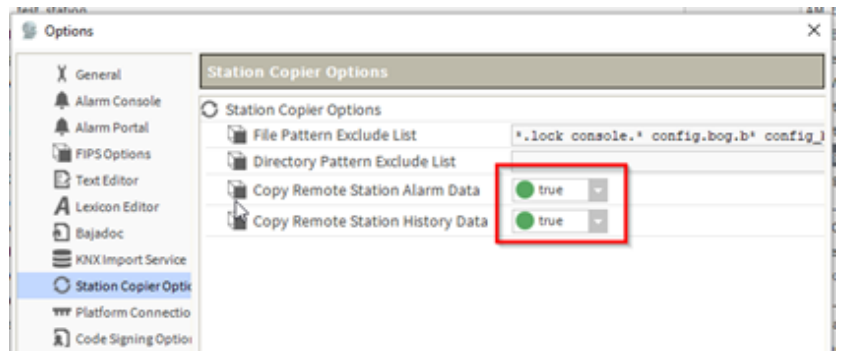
test_station

Options

General
Alarm Console
Alarm Portal
FIPS Options
Text Editor
Lexicon Editor
Bajadoc
KNX Import Service
Station Copier Optic
Platform Connectio
Code Signing Optio

Station Copier Options

Station Copier Options
File Pattern Exclude List
*.lock console.* config.bog.b* config_l
Directory Pattern Exclude List
Copy Remote Station Alarm Data
true
Copy Remote Station History Data
true